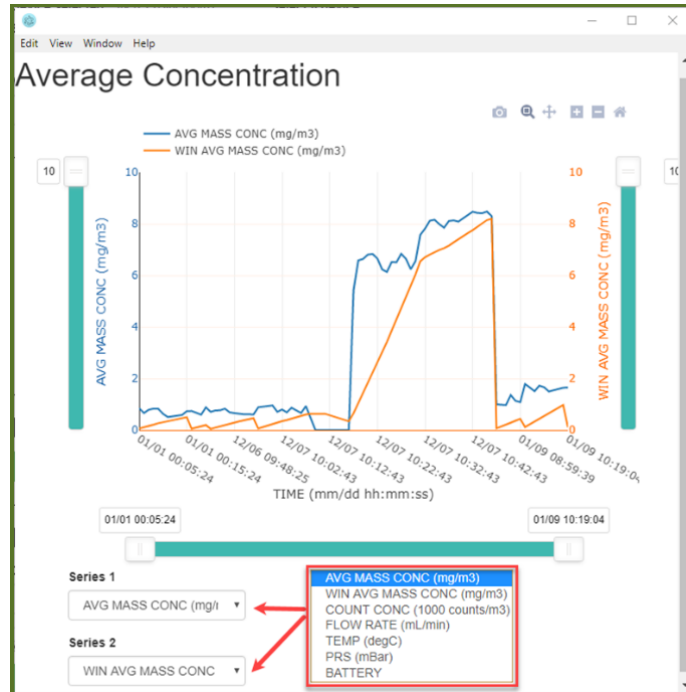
Edit View Window Help

Average Concentration

AVG MASS CONC (mg/m3)
WIN AVG MASS CONC (mg/m3)

10

10

AVG MASS CONC (mg/m3)

WIN AVG MASS CONC (mg/m3)

10
8
6
4
2
0

10
8
6
4
2
0

01/01 00:05:24
01/01 00:15:24
12/06 09:48:25
12/07 10:02:43
12/07 10:12:43
12/07 10:22:43
12/07 10:32:43
12/07 10:42:43
01/09 08:59:39
01/09 10:19:0

TIME (mm/dd hh:mm:ss)

01/01 00:05:24

01/09 10:19:04

Series 1

AVG MASS CONC (mg/I

Series 2

WIN AVG MASS CONC

AVG MASS CONC (mg/m3)
WIN AVG MASS CONC (mg/m3)
COUNT CONC (1000 counts/m3)
FLOW RATE (mL/min)
TEMP (degC)
PRS (mBar)
BATTERY